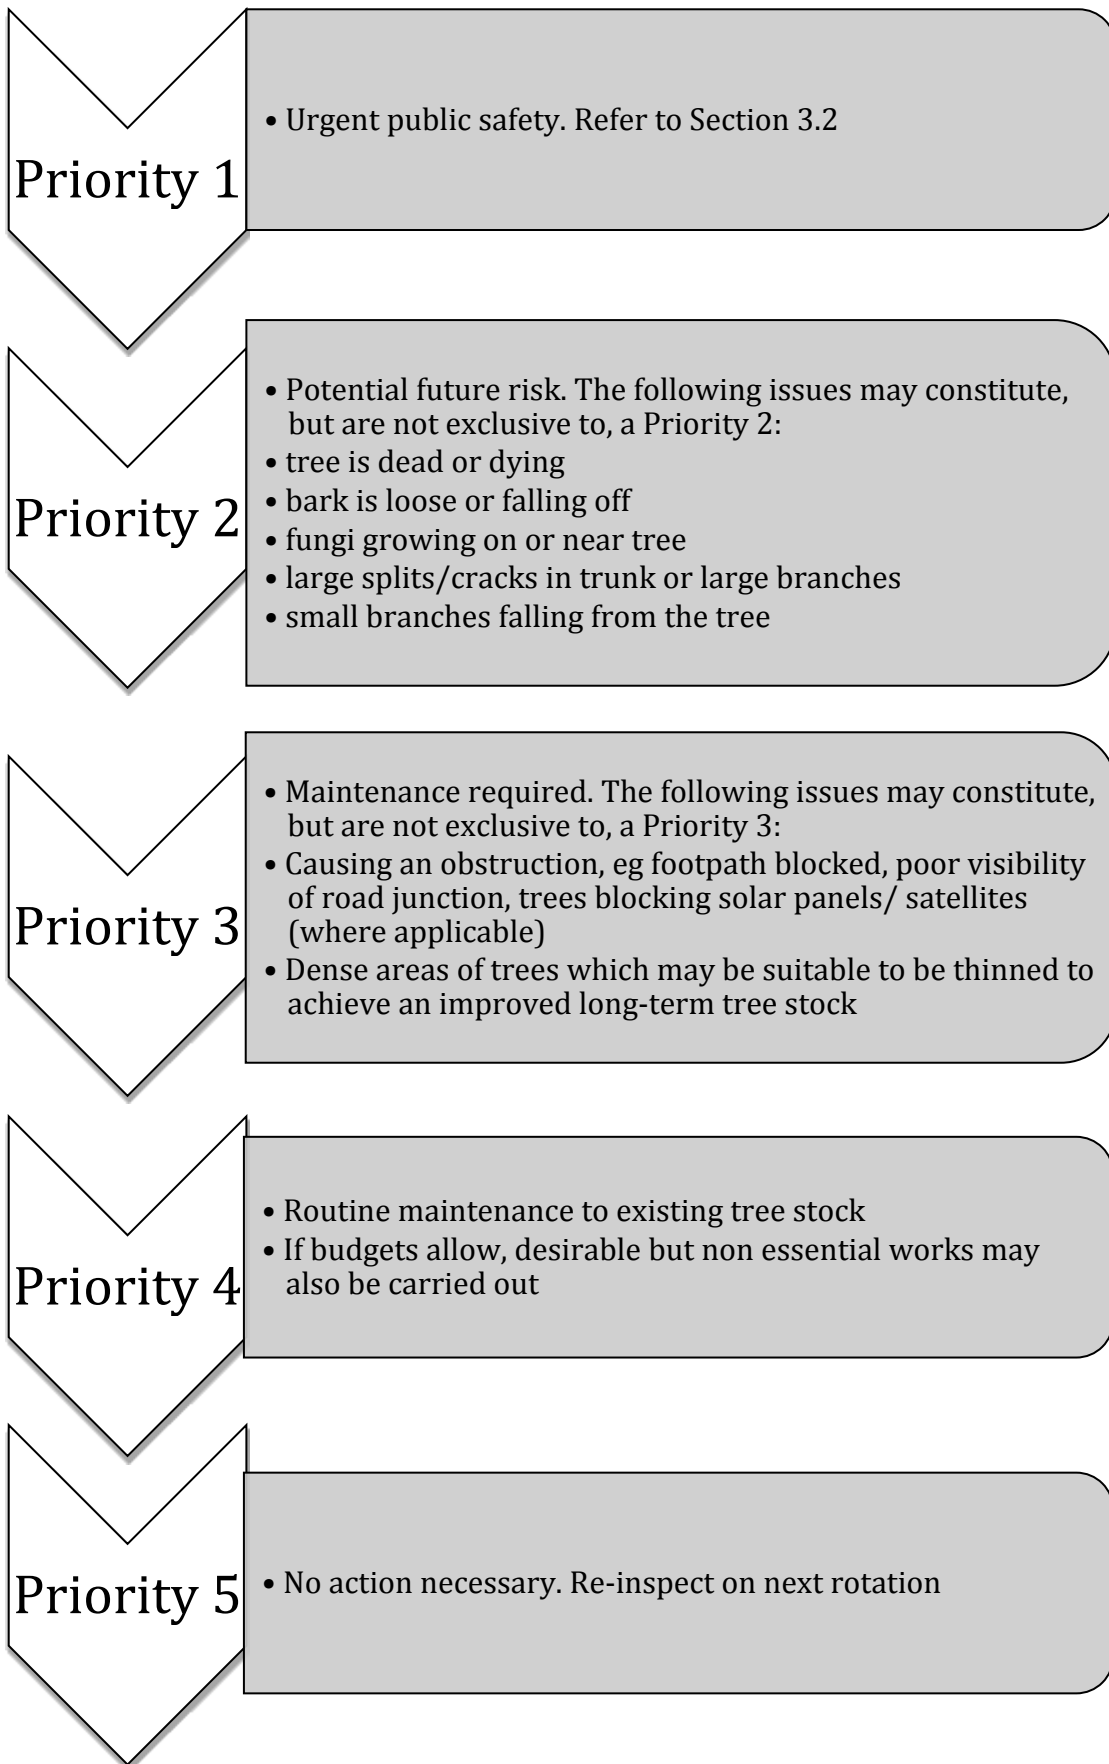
Priority 1

• Urgent public safety. Refer to Section 3.2

Priority 2

• Potential future risk. The following issues may constitute, but are not exclusive to, a Priority 2:
• tree is dead or dying
• bark is loose or falling off
• fungi growing on or near tree
• large splits/cracks in trunk or large branches
• small branches falling from the tree

Priority 3

• Maintenance required. The following issues may constitute, but are not exclusive to, a Priority 3:
• Causing an obstruction, eg footpath blocked, poor visibility of road junction, trees blocking solar panels/ satellites (where applicable)
• Dense areas of trees which may be suitable to be thinned to achieve an improved long-term tree stock

Priority 4

• Routine maintenance to existing tree stock
• If budgets allow, desirable but non essential works may also be carried out

Priority 5

• No action necessary. Re-inspect on next rotation